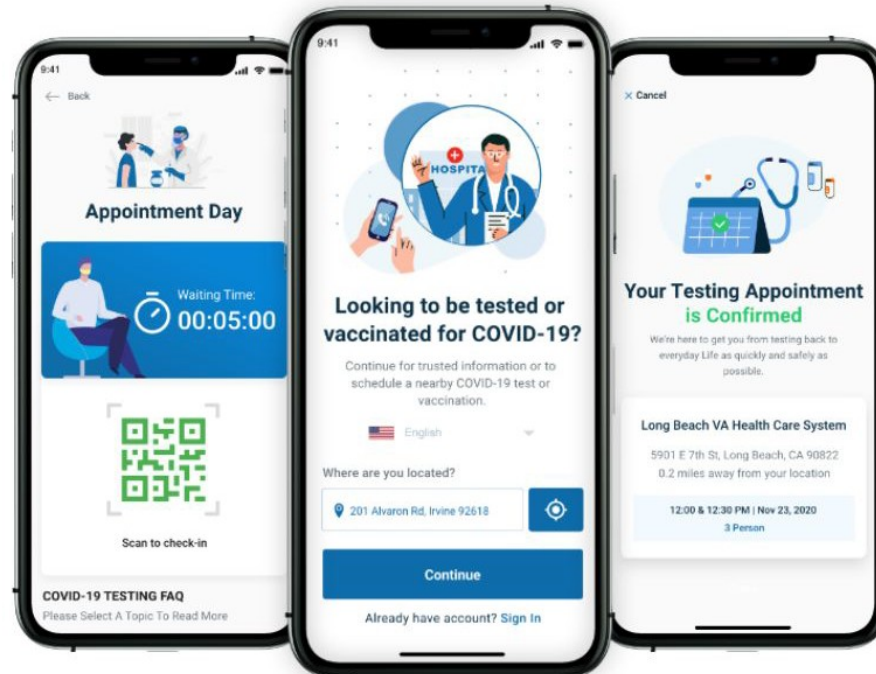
9:41

Back

Appointment Day

Waiting Time:
00:05:00

Scan to check-in

COVID-19 TESTING FAQ
Please Select A Topic To Read More

9:41

HOSPITA

Looking to be tested or vaccinated for COVID-19?

Continue for trusted information or to schedule a nearby COVID-19 test or vaccination.

English

Where are you located?

201 Alvaron Rd, Irvine 92618

Continue

Already have account? Sign In

Cancel

Your Testing Appointment is Confirmed

We're here to get you from testing back to everyday Life as quickly and safely as possible.

Long Beach VA Health Care System

5901 E 7th St, Long Beach, CA 90822
0.2 miles away from your location

12:00 & 12:30 PM | Nov 23, 2020
3 Person